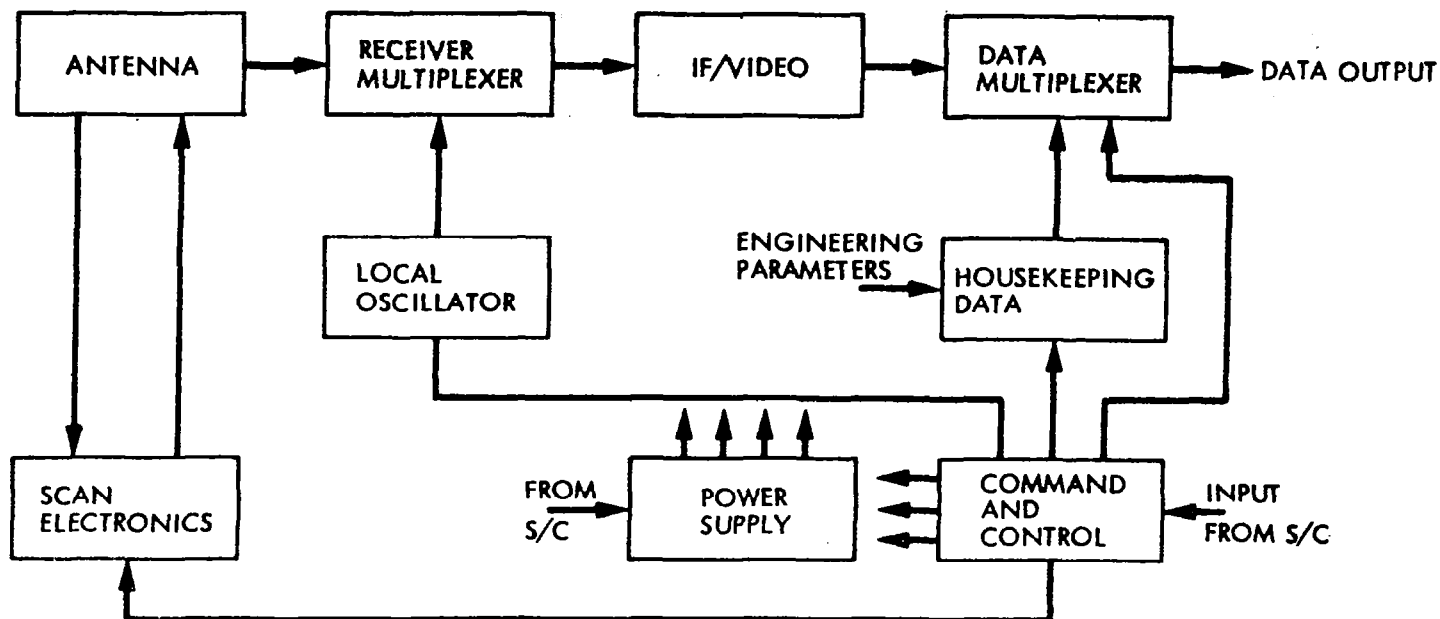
ANTENNA

RECEIVER MULTIPLEXER

IF/VIDEO

DATA MULTIPLEXER

DATA OUTPUT

LOCAL OSCILLATOR

ENGINEERING PARAMETERS

HOUSEKEEPING DATA

SCAN ELECTRONICS

FROM S/C

POWER SUPPLY

COMMAND AND CONTROL

INPUT FROM S/C